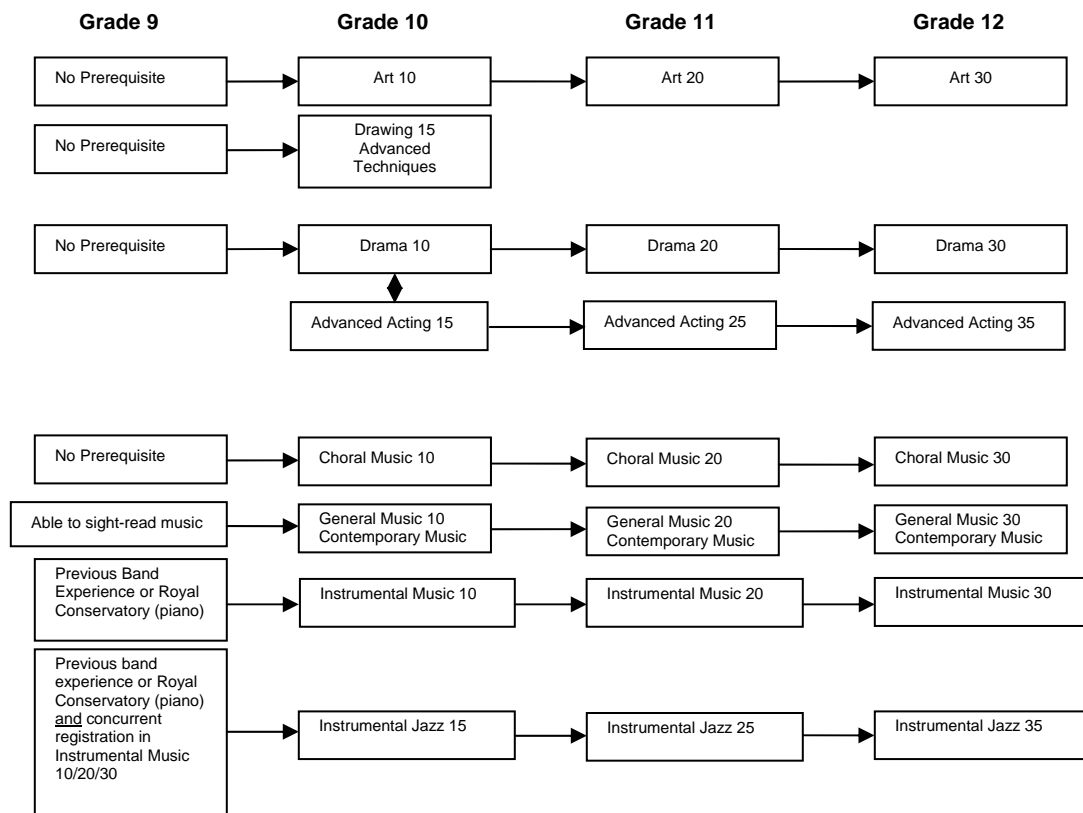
Grade 9

Grade 10

Grade 11

Grade 12

No Prerequisite

Art 10

Art 20

Art 30

No Prerequisite

Drawing 15 Advanced Techniques

No Prerequisite

Drama 10

Drama 20

Drama 30

Advanced Acting 15

Advanced Acting 25

Advanced Acting 35

No Prerequisite

Choral Music 10

Choral Music 20

Choral Music 30

Able to sight-read music

General Music 10 Contemporary Music

General Music 20 Contemporary Music

General Music 30 Contemporary Music

Previous Band Experience or Royal Conservatory (piano)

Instrumental Music 10

Instrumental Music 20

Instrumental Music 30

Previous band experience or Royal Conservatory (piano) and concurrent registration in Instrumental Music 10/20/30

Instrumental Jazz 15

Instrumental Jazz 25

Instrumental Jazz 35